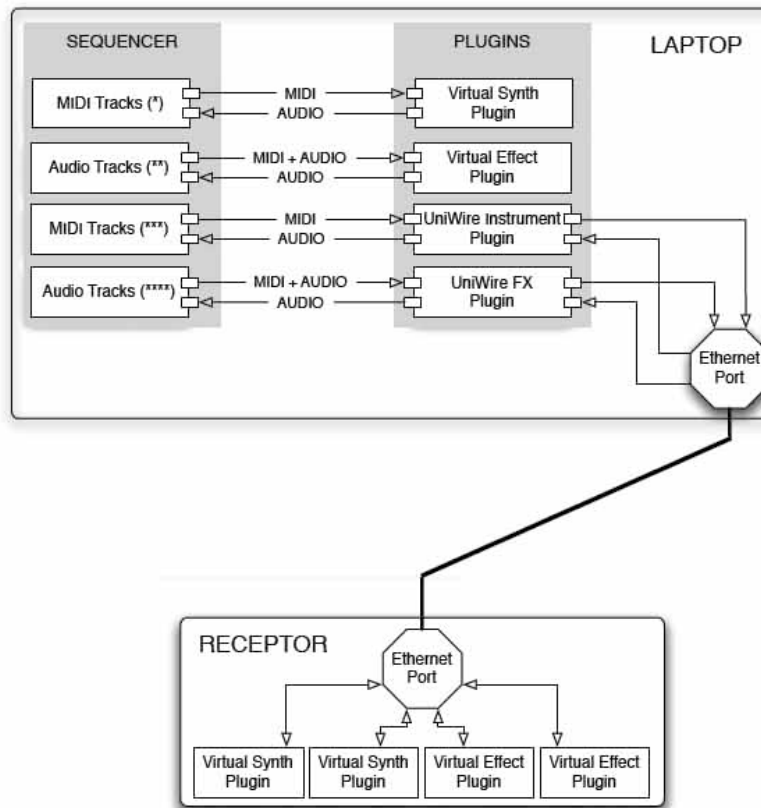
SEQUENCER

PLUGINS

LAPTOP

MIDI Tracks (*)

MIDI

AUDIO

Virtual Synth Plugin

Audio Tracks (**)

MIDI + AUDIO

AUDIO

Virtual Effect Plugin

MIDI Tracks (***)

MIDI

AUDIO

UniWire Instrument Plugin

Audio Tracks (****)

MIDI + AUDIO

AUDIO

UniWire FX Plugin

Ethernet Port

RECEPTOR

Ethernet Port

Virtual Synth Plugin

Virtual Synth Plugin

Virtual Effect Plugin

Virtual Effect Plugin